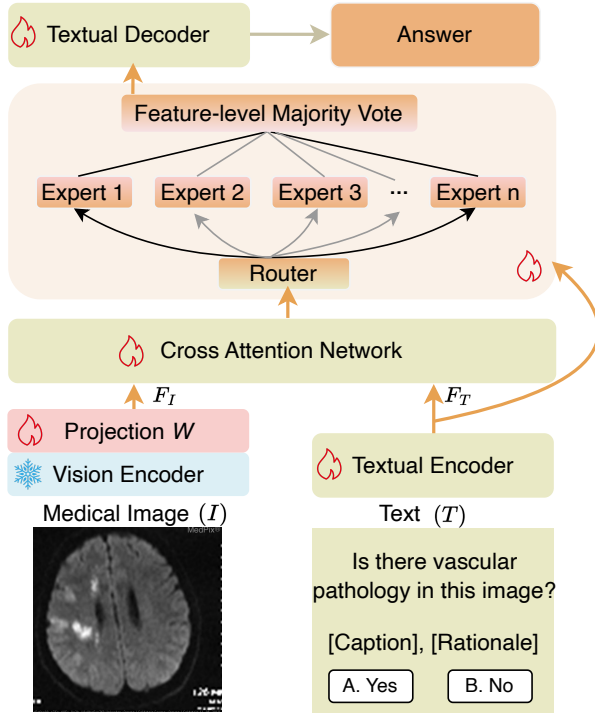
Textual Decoder

Answer

Feature-level Majority Vote

Expert 1

Expert 2

Expert 3

...

Expert n

Router

Cross Attention Network

$F_I$

$F_T$

Projection $W$

Vision Encoder

Textual Encoder

Medical Image $(I)$

Text $(T)$

MedPix

Is there vascular pathology in this image?

[Caption], [Rationale]

A. Yes

B. No